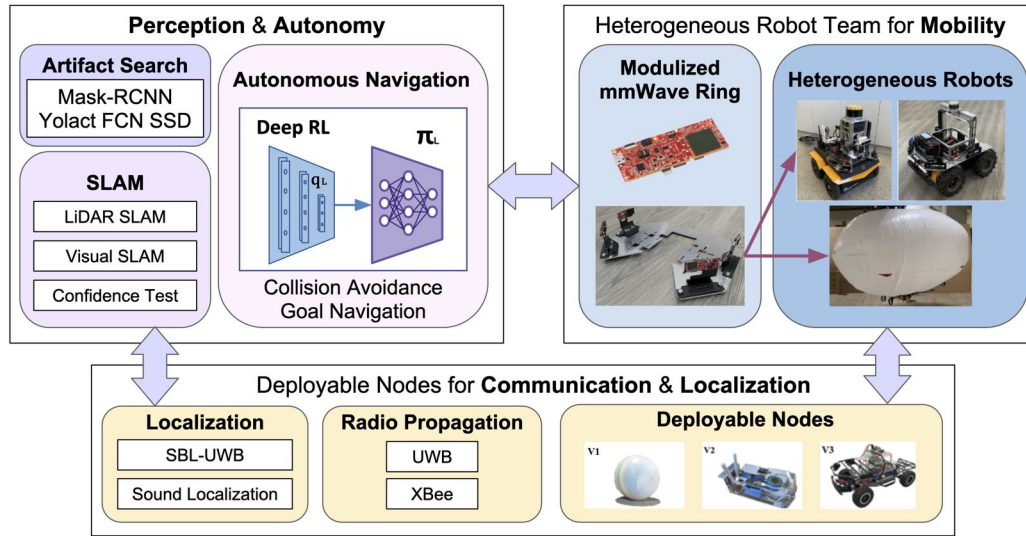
Perception & Autonomy

Artifact Search

Mask-RCNN
Yolact FCN SSD

SLAM

LiDAR SLAM

Visual SLAM

Confidence Test

Autonomous Navigation

Deep RL

$q_L$

$\pi_L$

Collision Avoidance
Goal Navigation

Heterogeneous Robot Team for Mobility

Modulized mmWave Ring

Heterogeneous Robots

Deployable Nodes for Communication & Localization

Localization

SBL-UWB

Sound Localization

Radio Propagation

UWB

XBee

Deployable Nodes

V1

V2

V3